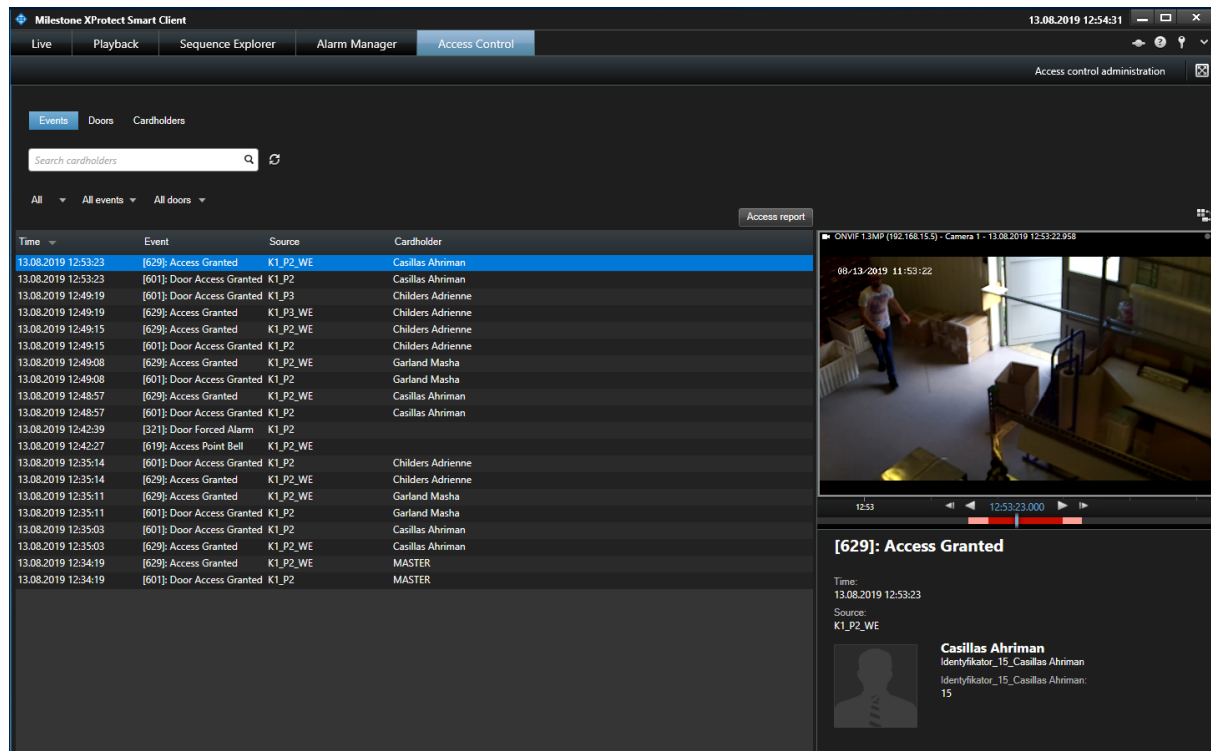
Milestone XProtect Smart Client

13.08.2019 12:54:31

Live | Playback | Sequence Explorer | Alarm Manager | Access Control

Access control administration

Events | Doors | Cardholders

Search cardholders

All | All events | All doors

Access report

| Time | Event | Source | Cardholder |
|---|---|---|---|
| 13.08.2019 12:53:23 | [629]: Access Granted | K1_P2_WE | Casillas Ahriman |
| 13.08.2019 12:53:23 | [601]: Door Access Granted | K1_P2 | Casillas Ahriman |
| 13.08.2019 12:49:19 | [601]: Door Access Granted | K1_P3 | Childers Adrienne |
| 13.08.2019 12:49:19 | [629]: Access Granted | K1_P3_WE | Childers Adrienne |
| 13.08.2019 12:49:15 | [629]: Access Granted | K1_P2_WE | Childers Adrienne |
| 13.08.2019 12:49:15 | [601]: Door Access Granted | K1_P2 | Childers Adrienne |
| 13.08.2019 12:49:08 | [629]: Access Granted | K1_P2_WE | Garland Masha |
| 13.08.2019 12:49:08 | [601]: Door Access Granted | K1_P2 | Garland Masha |
| 13.08.2019 12:48:57 | [629]: Access Granted | K1_P2_WE | Casillas Ahriman |
| 13.08.2019 12:48:57 | [601]: Door Access Granted | K1_P2 | Casillas Ahriman |
| 13.08.2019 12:42:39 | [321]: Door Forced Alarm | K1_P2 | |
| 13.08.2019 12:42:27 | [619]: Access Point Bell | K1_P2_WE | |
| 13.08.2019 12:35:14 | [601]: Door Access Granted | K1_P2 | Childers Adrienne |
| 13.08.2019 12:35:14 | [629]: Access Granted | K1_P2_WE | Childers Adrienne |
| 13.08.2019 12:35:11 | [629]: Access Granted | K1_P2_WE | Garland Masha |
| 13.08.2019 12:35:11 | [601]: Door Access Granted | K1_P2 | Garland Masha |
| 13.08.2019 12:35:03 | [601]: Door Access Granted | K1_P2 | Casillas Ahriman |
| 13.08.2019 12:35:03 | [629]: Access Granted | K1_P2_WE | Casillas Ahriman |
| 13.08.2019 12:34:19 | [629]: Access Granted | K1_P2_WE | MASTER |
| 13.08.2019 12:34:19 | [601]: Door Access Granted | K1_P2 | MASTER |

ONVIF 1.3MP (192.168.15.5) - Camera 1 - 13.08.2019 12:53:22.958

08/13/2019 11:53:22

12:53

12:53:23.000

[629]: Access Granted

Time:
13.08.2019 12:53:23

Source:
K1_P2_WE

Casillas Ahriman
Identyfikator_15_Casillas Ahriman

Identyfikator_15_Casillas Ahriman:
15